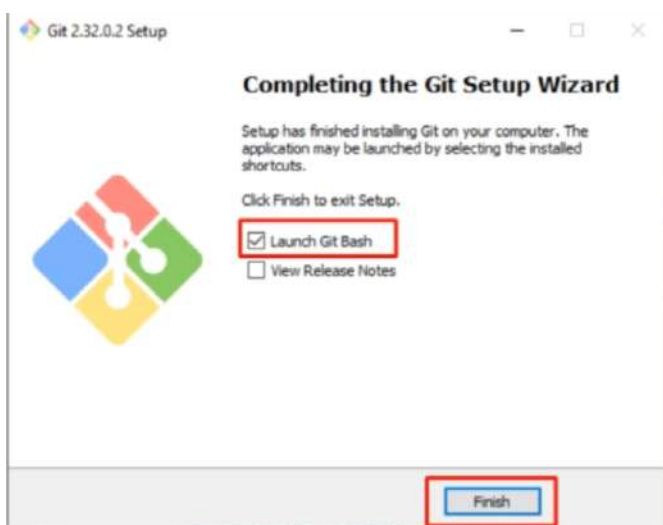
Git 2.32.0.2 Setup

Completing the Git Setup Wizard

Setup has finished installing Git on your computer. The application may be launched by selecting the installed shortcuts.

Click Finish to exit Setup.

☑ Launch Git Bash

☐ View Release Notes

Finish